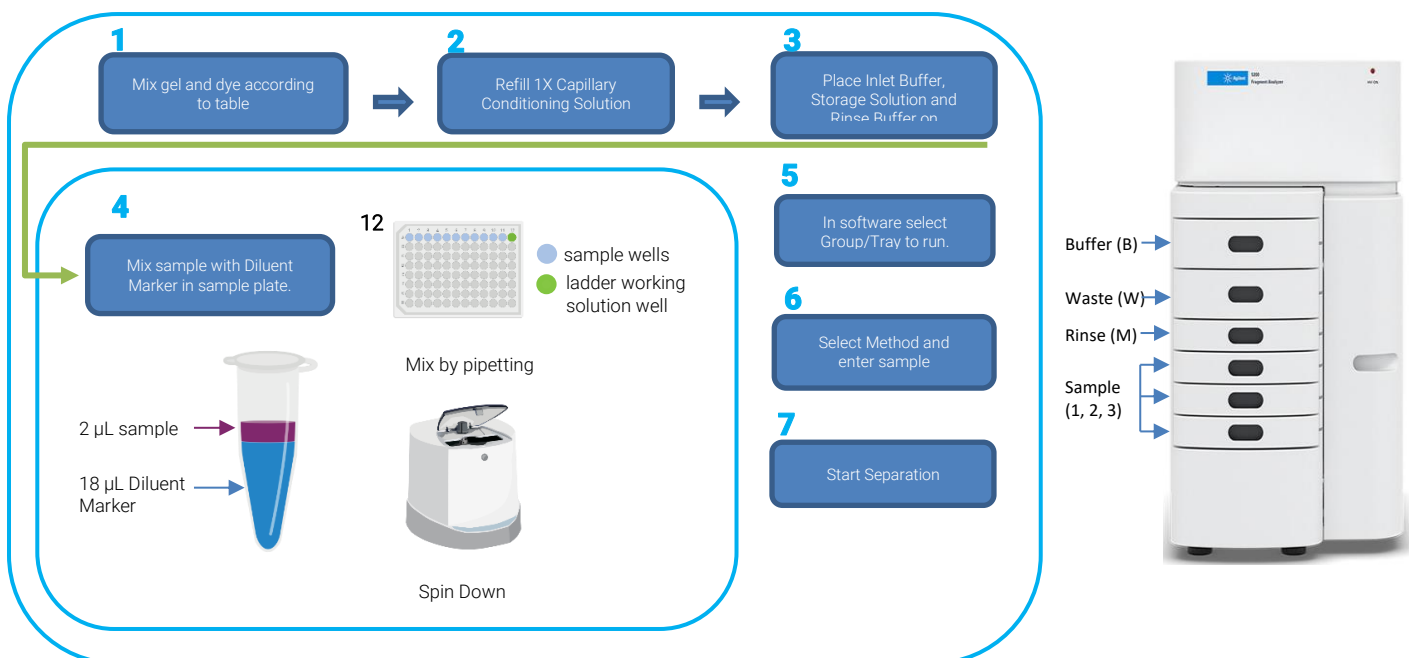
1

Mix gel and dye according to table

2

Refill 1X Capillary Conditioning Solution

3

Place Inlet Buffer, Storage Solution and Rinse Buffer on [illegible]

4

Mix sample with Diluent Marker in sample plate.

12

sample wells

ladder working solution well

Mix by pipetting

2 µL sample

18 µL Diluent Marker

Spin Down

5

In software select Group/Tray to run.

6

Select Method and enter sample

7

Start Separation

Agilent 5200 Fragment Analyzer

Buffer (B)

Waste (W)

Rinse (M)

Sample (1, 2, 3)